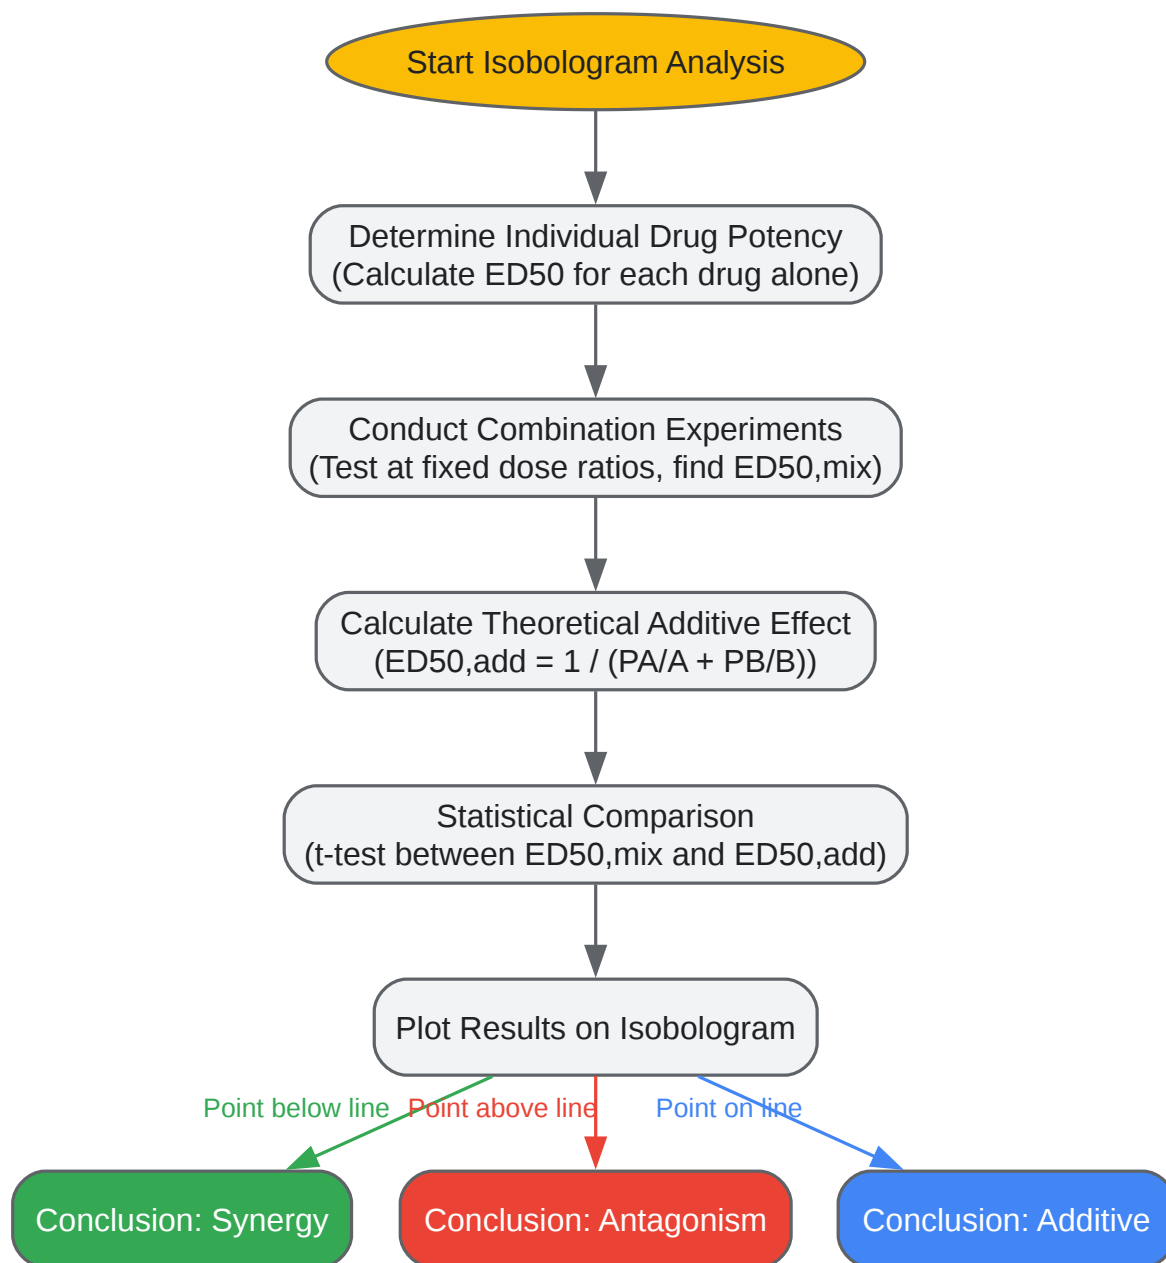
Start Isobologram Analysis

Determine Individual Drug Potency
(Calculate ED50 for each drug alone)

Conduct Combination Experiments
(Test at fixed dose ratios, find ED50,mix)

Calculate Theoretical Additive Effect
(ED50,add = 1 / (PA/A + PB/B))

Statistical Comparison
(t-test between ED50,mix and ED50,add)

Plot Results on Isobologram

Point below line

Point above line

Point on line

Conclusion: Synergy

Conclusion: Antagonism

Conclusion: Additive